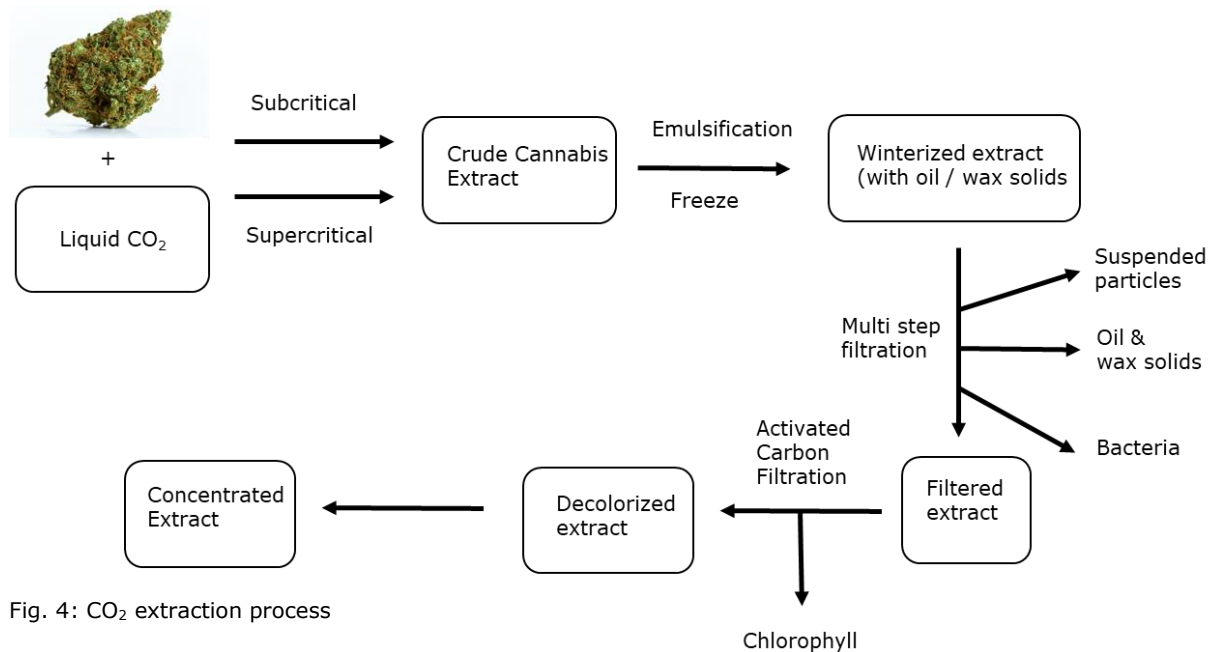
+

Liquid $CO_2$

Subcritical

Supercritical

Crude Cannabis Extract

Emulsification

Freeze

Winterized extract (with oil / wax solids

Multi step filtration

Suspended particles

Oil & wax solids

Bacteria

Filtered extract

Activated Carbon Filtration

Chlorophyll

Decolorized extract

Concentrated Extract

Fig. 4: $CO_2$ extraction process